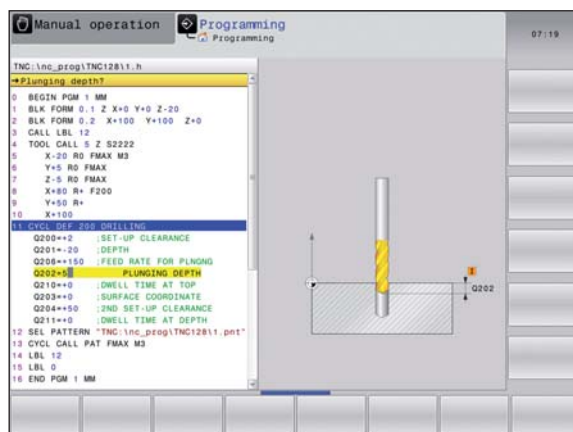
Manual operation

Programming
Programming

07:19

TNC:\nc_prog\TNC128\1.h
→Plunging depth?

0 BEGIN PGM 1 MM
1 BLK FORM 0.1 Z X+0 Y+0 Z-20
2 BLK FORM 0.2 X+100 Y+100 Z+0
3 CALL LBL 12
4 TOOL CALL 5 Z S2222
5 X-20 R0 FMAX M3
6 Y+5 R0 FMAX
7 Z-5 R0 FMAX
8 X+80 R+ F200
9 Y+50 R+
10 X+100
11 CYCL DEF 200 DRILLING
Q200=+2 ;SET-UP CLEARANCE
Q201=-20 ;DEPTH
Q206=+150 ;FEED RATE FOR PLNGNG
Q202=5 PLUNGING DEPTH
Q210=+0 ;DWELL TIME AT TOP
Q203=+0 ;SURFACE COORDINATE
Q204=+50 ;2ND SET-UP CLEARANCE
Q211=+0 ;DWELL TIME AT DEPTH
12 SEL PATTERN "TNC:\nc_prog\TNC128\1.pnt"
13 CYCL CALL PAT FMAX M3
14 LBL 12
15 LBL 0
16 END PGM 1 MM

Q202